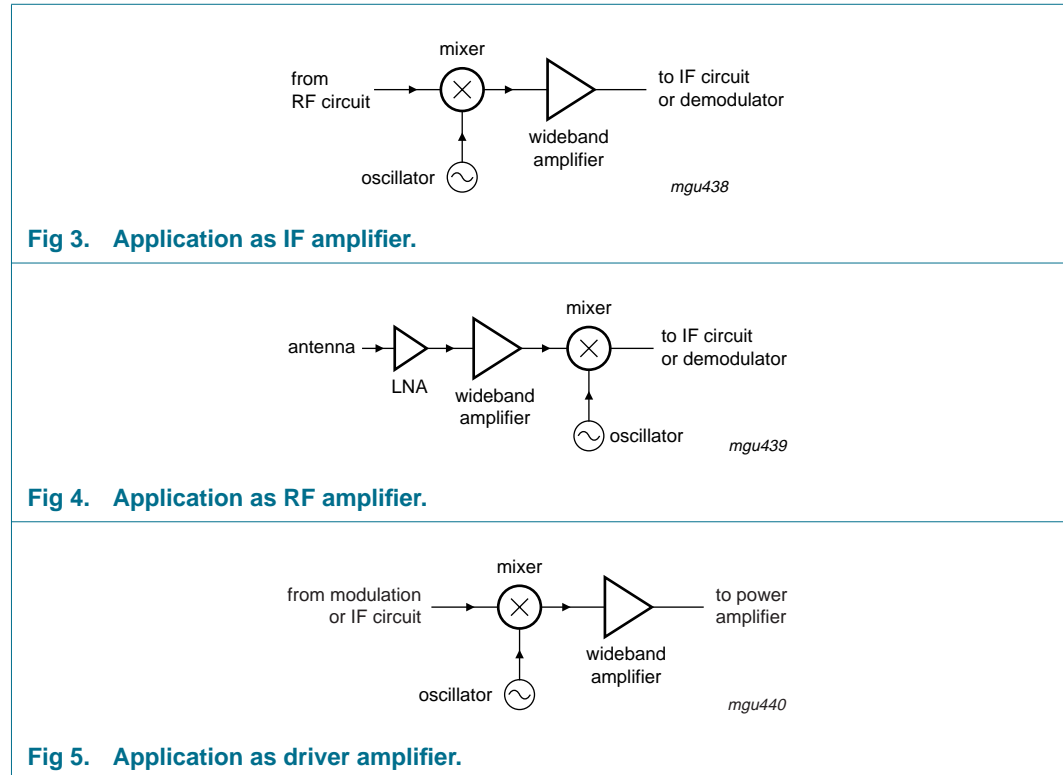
mixer

from RF circuit

to IF circuit or demodulator

wideband amplifier

oscillator

mgu438

Fig 3. Application as IF amplifier.

mixer

antenna

to IF circuit or demodulator

LNA

wideband amplifier

oscillator

mgu439

Fig 4. Application as RF amplifier.

mixer

from modulation or IF circuit

to power amplifier

wideband amplifier

oscillator

mgu440

Fig 5. Application as driver amplifier.